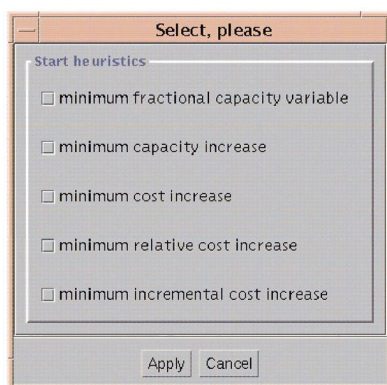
Select, please

Start heuristics

minimum fractional capacity variable

minimum capacity increase

minimum cost increase

minimum relative cost increase

minimum incremental cost increase

Apply Cancel